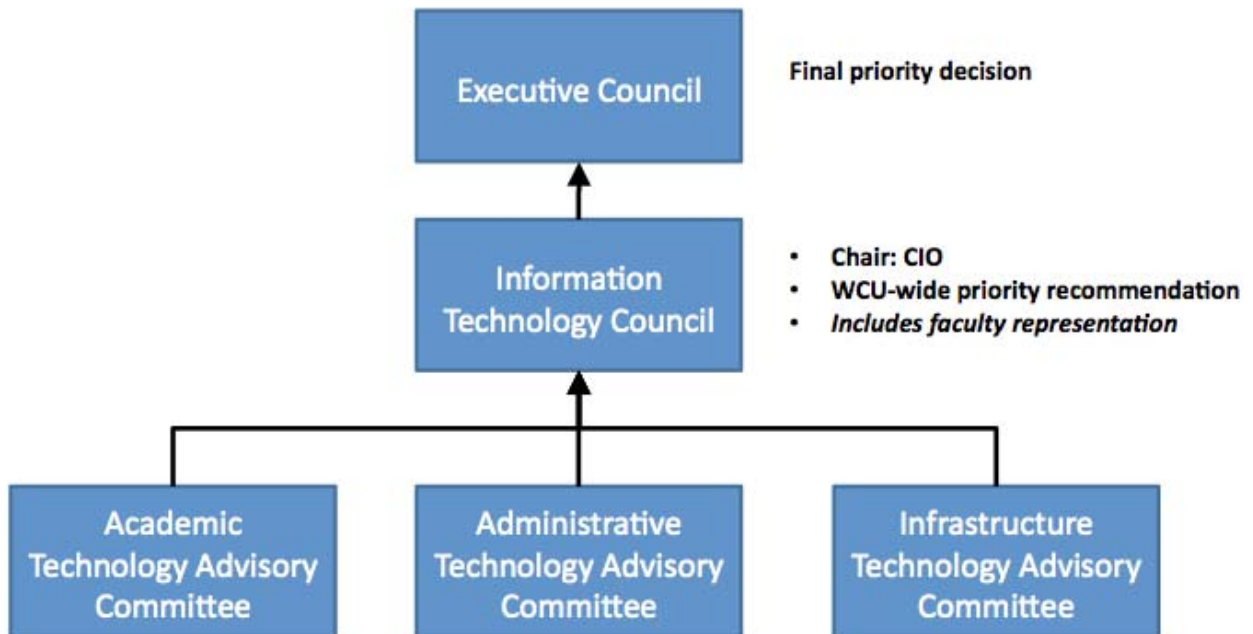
Executive Council

Final priority decision

Information Technology Council

- Chair: CIO
- WCU-wide priority recommendation
- *Includes faculty representation*

Academic Technology Advisory Committee

Administrative Technology Advisory Committee

Infrastructure Technology Advisory Committee